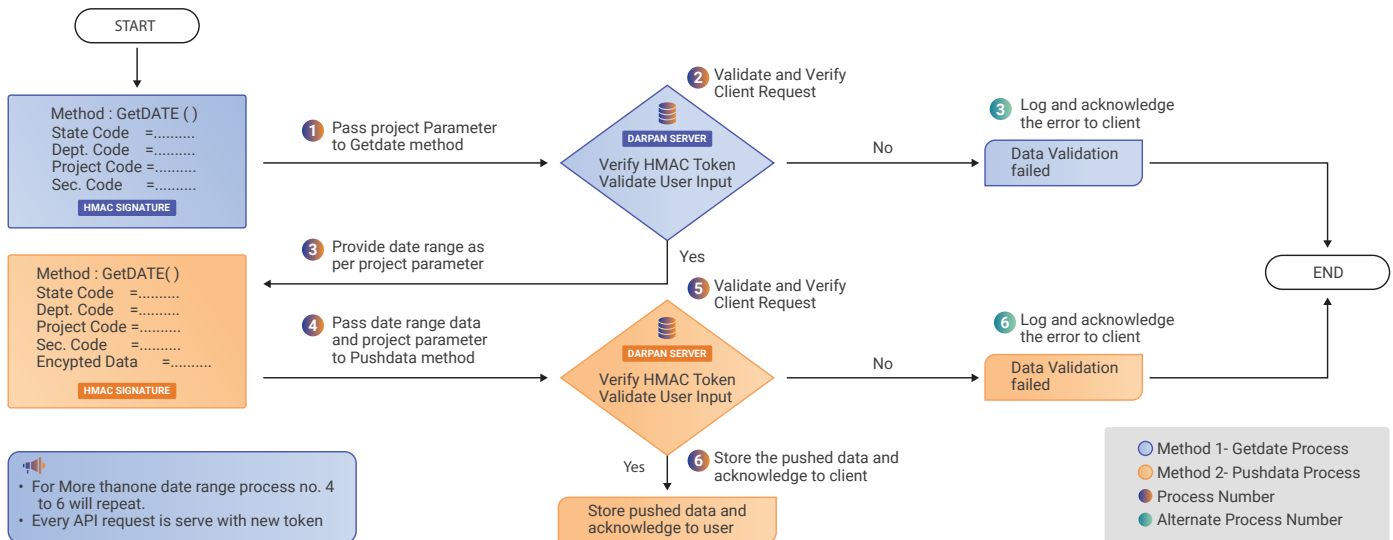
START

Method : GetDATE ( )
State Code =.........
Dept. Code =.........
Project Code =.........
Sec. Code =.........
HMAC SIGNATURE

1 Pass project Parameter to Getdate method

2 Validate and Verify Client Request

DARPAN SERVER
Verify HMAC Token
Validate User Input

No

3 Log and acknowledge the error to client

Data Validation failed

Yes

3 Provide date range as per project parameter

Method : GetDATE( )
State Code =.........
Dept. Code =.........
Project Code =.........
Sec. Code =.........
Encypted Data =.........
HMAC SIGNATURE

4 Pass date range data and project parameter to Pushdata method

5 Validate and Verify Client Request

DARPAN SERVER
Verify HMAC Token
Validate User Input

No

6 Log and acknowledge the error to client

Data Validation failed

END

Yes

6 Store the pushed data and acknowledge to client

Store pushed data and acknowledge to user

• For More thanone date range process no. 4 to 6 will repeat.
• Every API request is serve with new token

Method 1- Getdate Process
Method 2- Pushdata Process
Process Number
Alternate Process Number